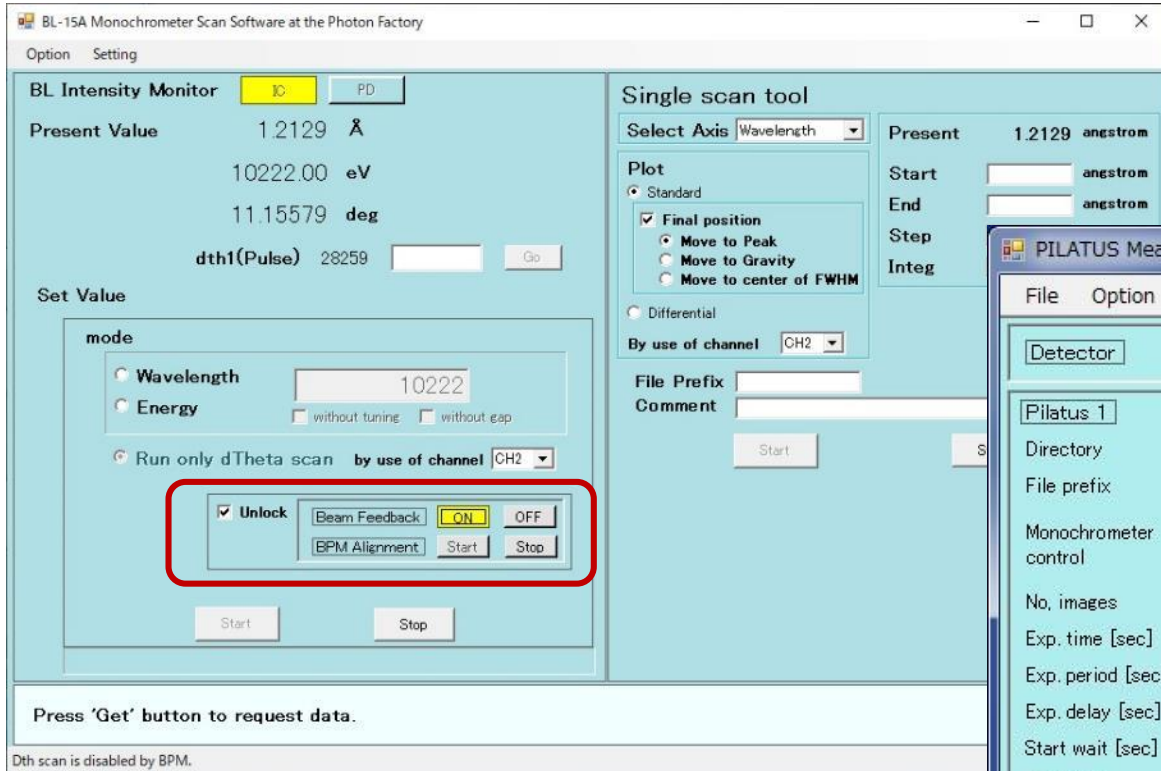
BL-15A Monochrometer Scan Software at the Photon Factory

Option Setting

BL Intensity Monitor IC PD

Present Value 1.2129 Å

10222.00 eV

11.15579 deg

dth1(Pulse) 28259 Go

Set Value

mode

Wavelength

Energy

10222

without tuning without gap

Run only dTheta scan by use of channel CH2

Unlock Beam Feedback ON OFF

BPM Alignment Start Stop

Start Stop

Single scan tool

Select Axis Wavelength

Plot

Standard

Final position

Move to Peak

Move to Gravity

Move to center of FWHM

Differential

By use of channel CH2

Present 1.2129 angstrom

Start angstrom

End angstrom

Step

Integ

File Prefix

Comment

Start

S

PILATUS Mea

File Option

Detector

Pilatus 1

Directory

File prefix

Monochrometer control

No, images

Exp. time [sec]

Exp. period [sec

Exp. delay [sec]

Start wait [sec]

Press 'Get' button to request data.

Dth scan is disabled by BPM.